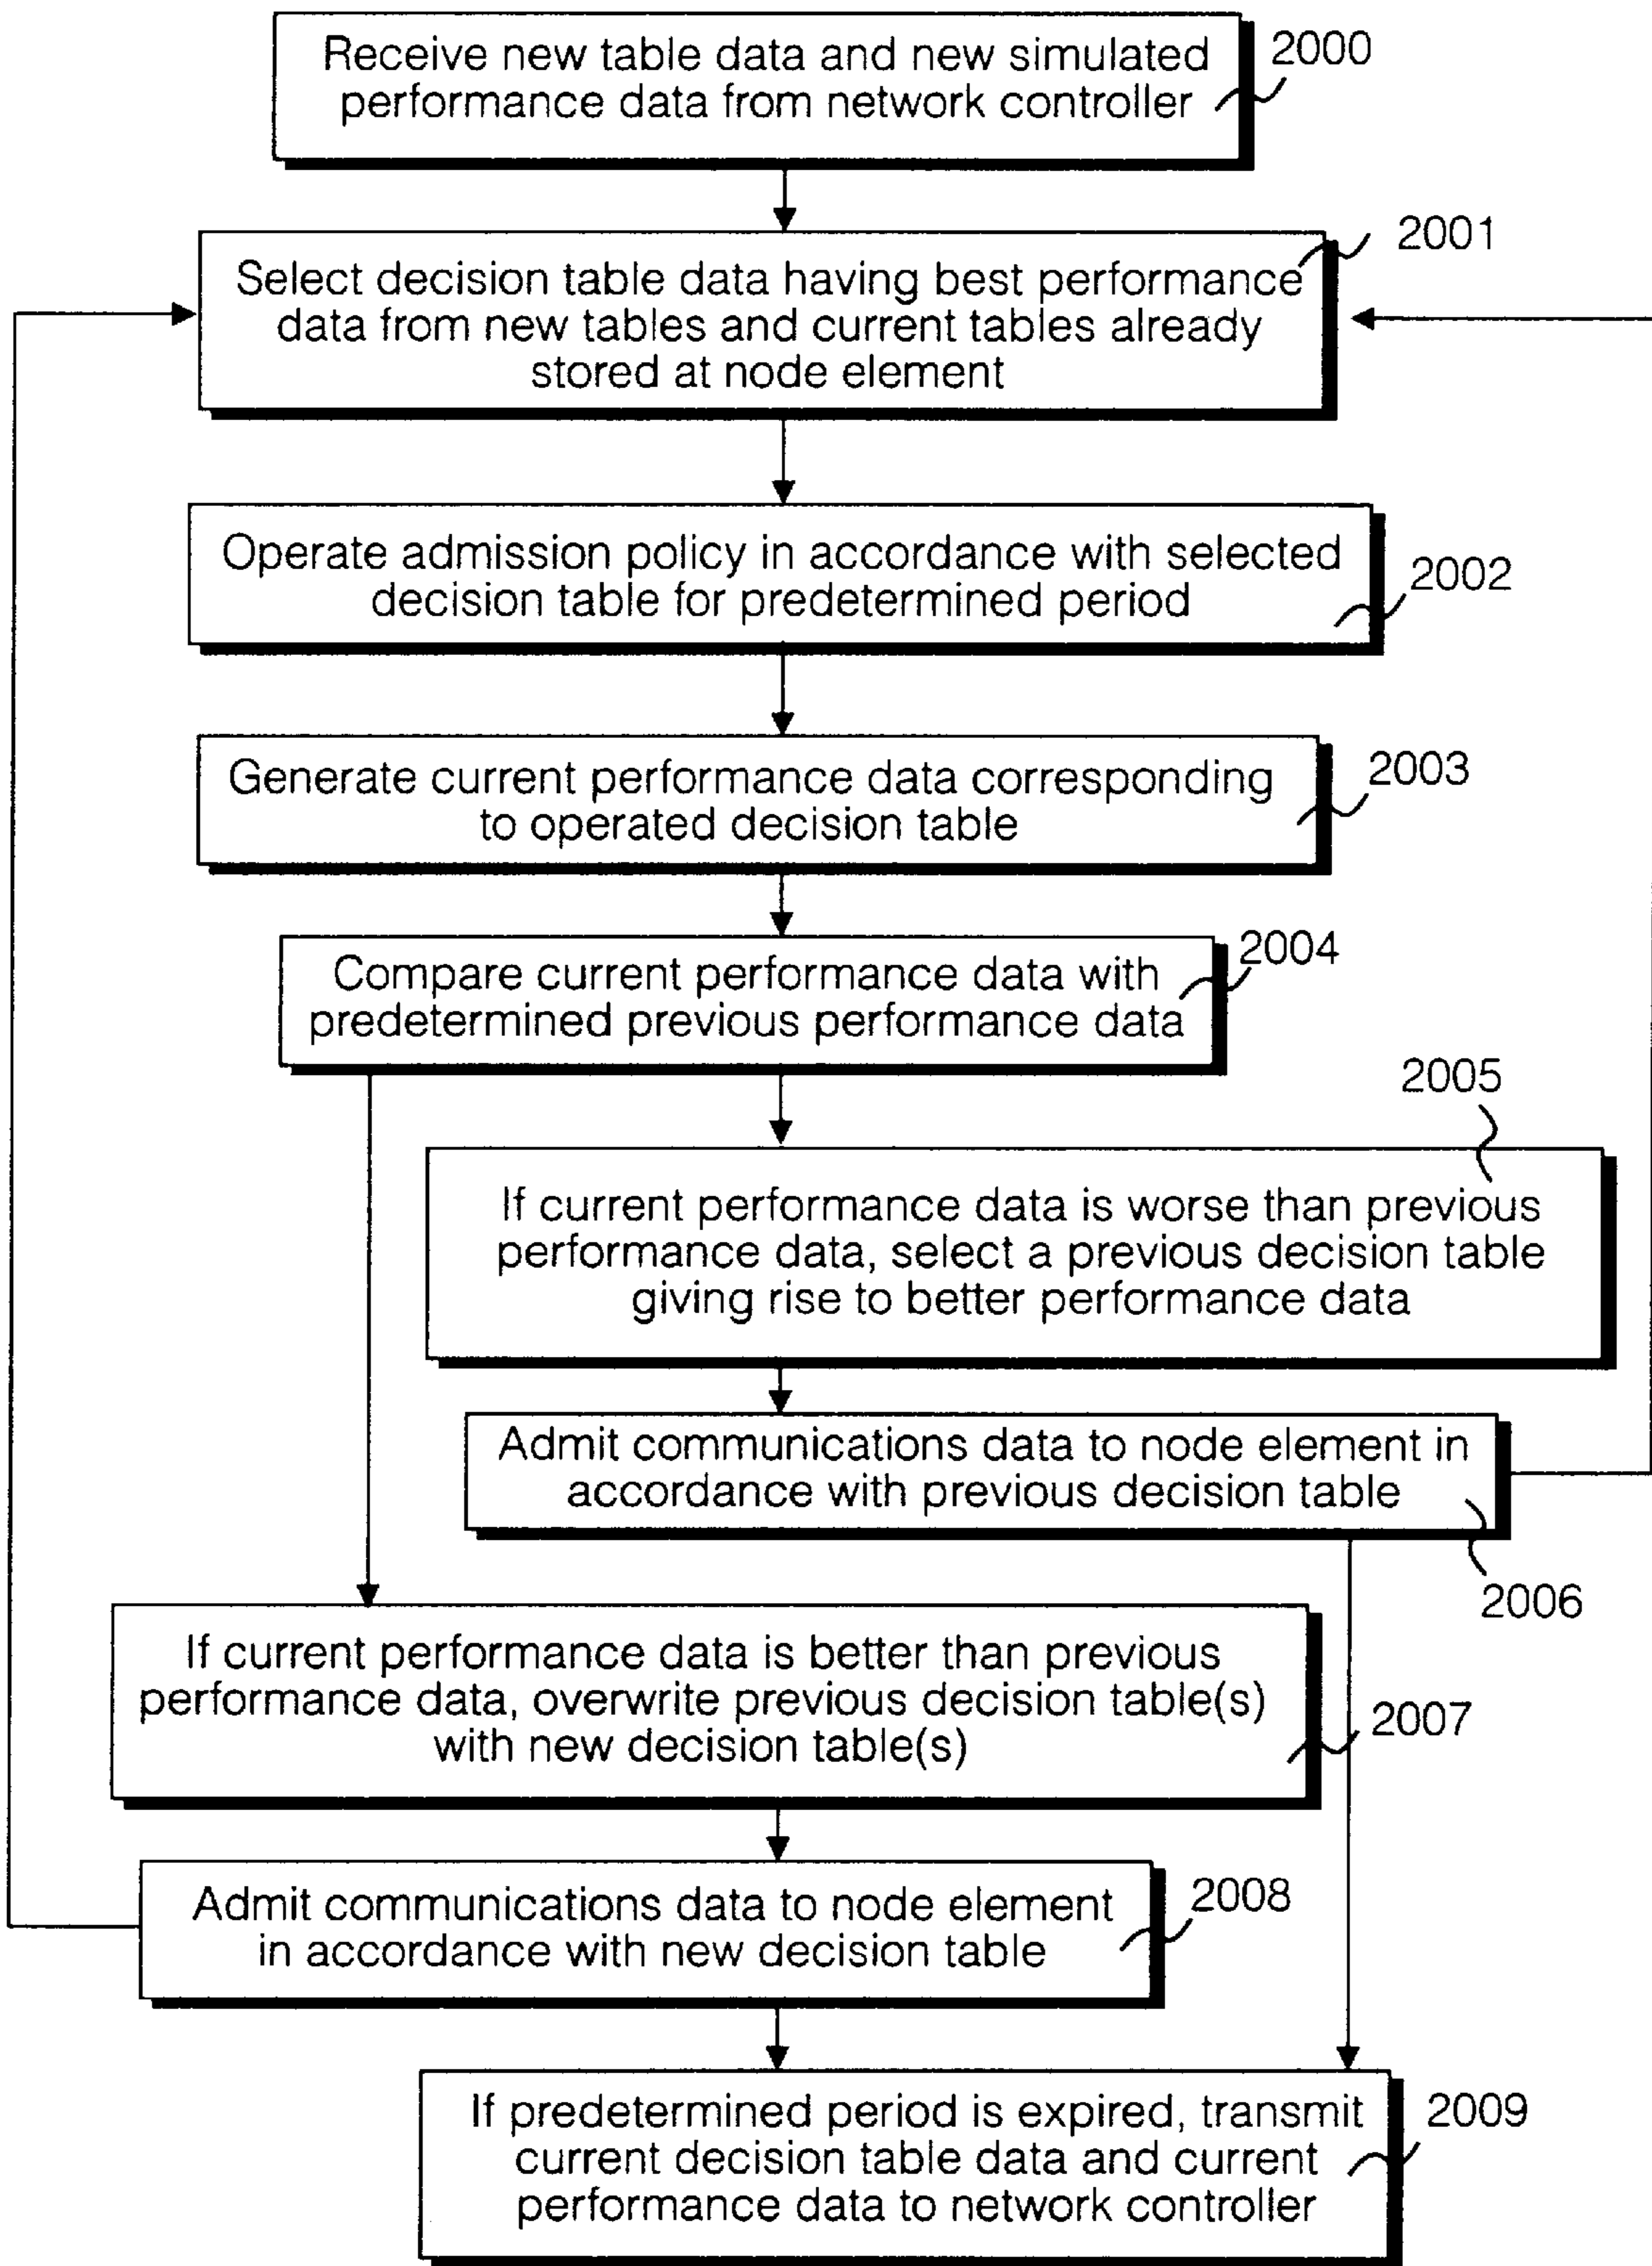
Receive new table data and new simulated performance data from network controller

2000

Select decision table data having best performance data from new tables and current tables already stored at node element

2001

Operate admission policy in accordance with selected decision table for predetermined period

2002

Generate current performance data corresponding to operated decision table

2003

Compare current performance data with predetermined previous performance data

2004

2005

If current performance data is worse than previous performance data, select a previous decision table giving rise to better performance data

Admit communications data to node element in accordance with previous decision table

2006

If current performance data is better than previous performance data, overwrite previous decision table(s) with new decision table(s)

2007

Admit communications data to node element in accordance with new decision table

2008

If predetermined period is expired, transmit current decision table data and current performance data to network controller

2009